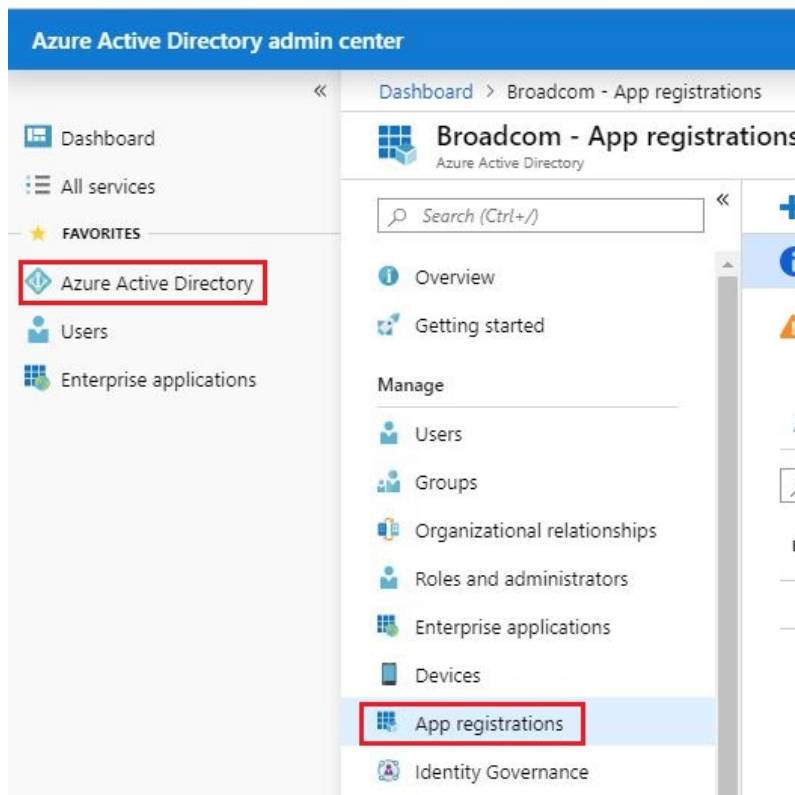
Azure Active Directory admin center

«

Dashboard
All services
FAVORITES
Azure Active Directory
Users
Enterprise applications

Dashboard > Broadcom - App registrations

Broadcom - App registrations
Azure Active Directory

Search (Ctrl+/)
«

Overview
Getting started
Manage
Users
Groups
Organizational relationships
Roles and administrators
Enterprise applications
Devices
App registrations
Identity Governance